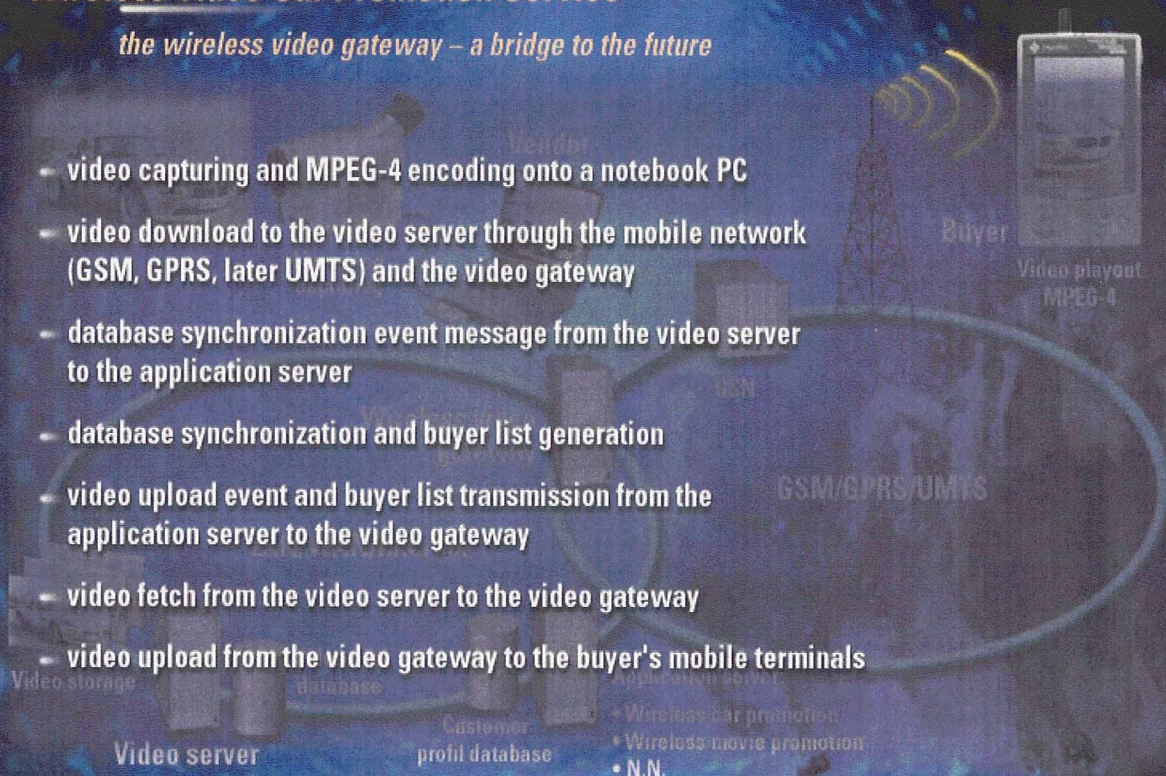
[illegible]

the wireless video gateway – a bridge to the future

Vendor

- video capturing and MPEG-4 encoding onto a notebook PC
- video download to the video server through the mobile network (GSM, GPRS, later UMTS) and the video gateway
- database synchronization event message from the video server to the application server
- database synchronization and buyer list generation
- video upload event and buyer list transmission from the application server to the video gateway
- video fetch from the video server to the video gateway
- video upload from the video gateway to the buyer's mobile terminals

Buyer

Video playout MPEG-4

GSN

Wireless video gateway

GSM/GPRS/UMTS

Video storage

database

Application server

Customer profil database

• Wireless car promotion
• Wireless movie promotion
• N.N.

Video server